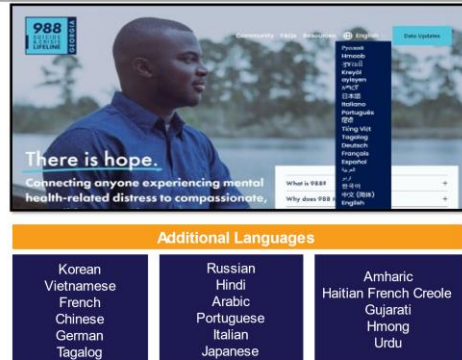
988 SUICIDE & CRISIS LIFELINE GEORGIA

Community FAQs Resources English Data Updates

Русский
Hmoob
ગુજરાતી
Kreyòl ayisyen
አማርኛ
日本語
Italiano
Português
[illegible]
Tiếng Việt
Tagalog
Deutsch
Français
Español
اردو
한국어
中文 (简体)
English

There is hope.

Connecting anyone experiencing mental health-related distress to compassionate,

What is 988?
Why does 988 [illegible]

Additional Languages

Korean
Vietnamese
French
Chinese
German
Tagalog

Russian
Hindi
Arabic
Portuguese
Italian
Japanese

Amharic
Haitian French Creole
Gujarati
Hmong
Urdu